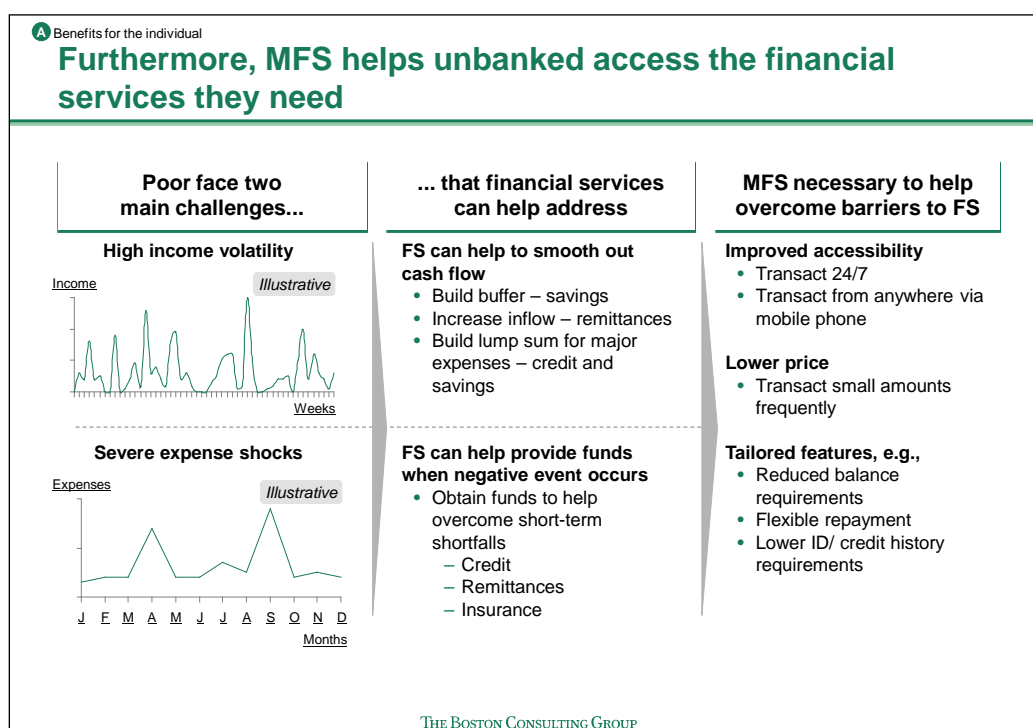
A Benefits for the individual

Furthermore, MFS helps unbanked access the financial services they need

Poor face two main challenges...

High income volatility

Income

Illustrative

Weeks

Severe expense shocks

Expenses

Illustrative

J F M A M J J A S O N D

Months

... that financial services can help address

FS can help to smooth out cash flow
• Build buffer – savings
• Increase inflow – remittances
• Build lump sum for major expenses – credit and savings

FS can help provide funds when negative event occurs
• Obtain funds to help overcome short-term shortfalls
– Credit
– Remittances
– Insurance

MFS necessary to help overcome barriers to FS

Improved accessibility
• Transact 24/7
• Transact from anywhere via mobile phone

Lower price
• Transact small amounts frequently

Tailored features, e.g.,
• Reduced balance requirements
• Flexible repayment
• Lower ID/ credit history requirements

THE BOSTON CONSULTING GROUP